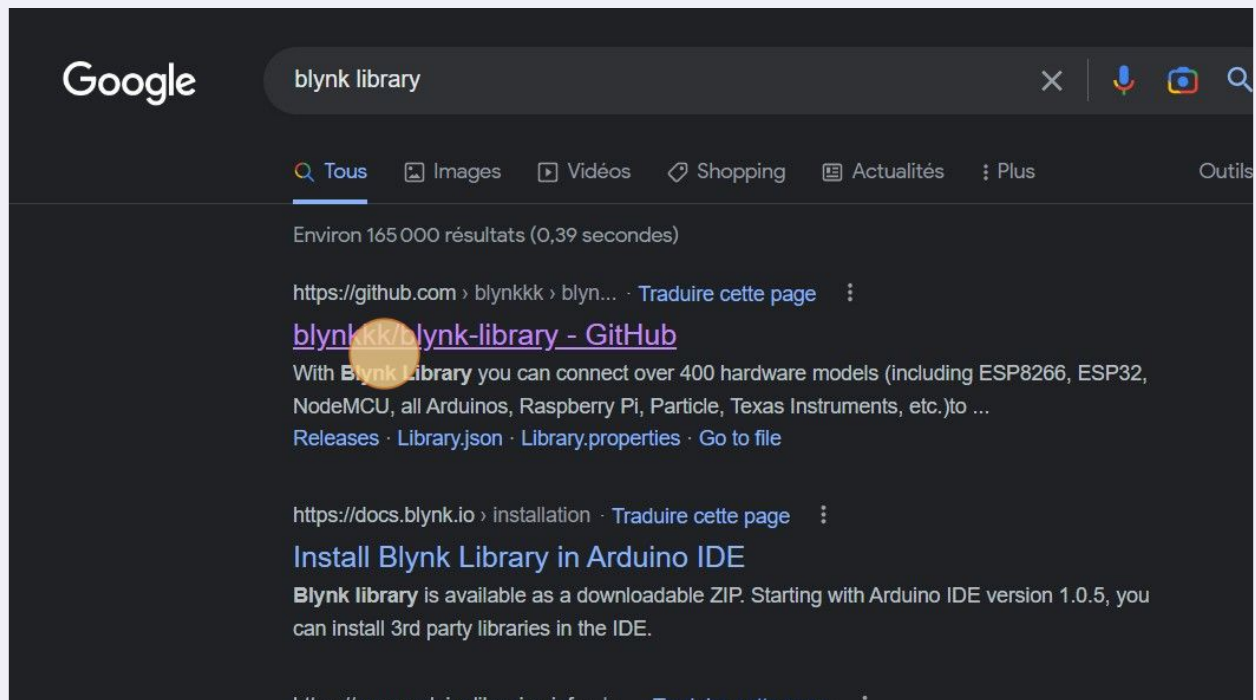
Google

blynk library

Tous   Images   Vidéos   Shopping   Actualités   Plus   Outils

Environ 165 000 résultats (0,39 secondes)

https://github.com › blynkkk › blyn... · Traduire cette page

blynkkk/blynk-library - GitHub

With Blynk Library you can connect over 400 hardware models (including ESP8266, ESP32, NodeMCU, all Arduinos, Raspberry Pi, Particle, Texas Instruments, etc.)to ...

Releases · Library.json · Library.properties · Go to file

https://docs.blynk.io › installation · Traduire cette page

Install Blynk Library in Arduino IDE

Blynk library is available as a downloadable ZIP. Starting with Arduino IDE version 1.0.5, you can install 3rd party libraries in the IDE.

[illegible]